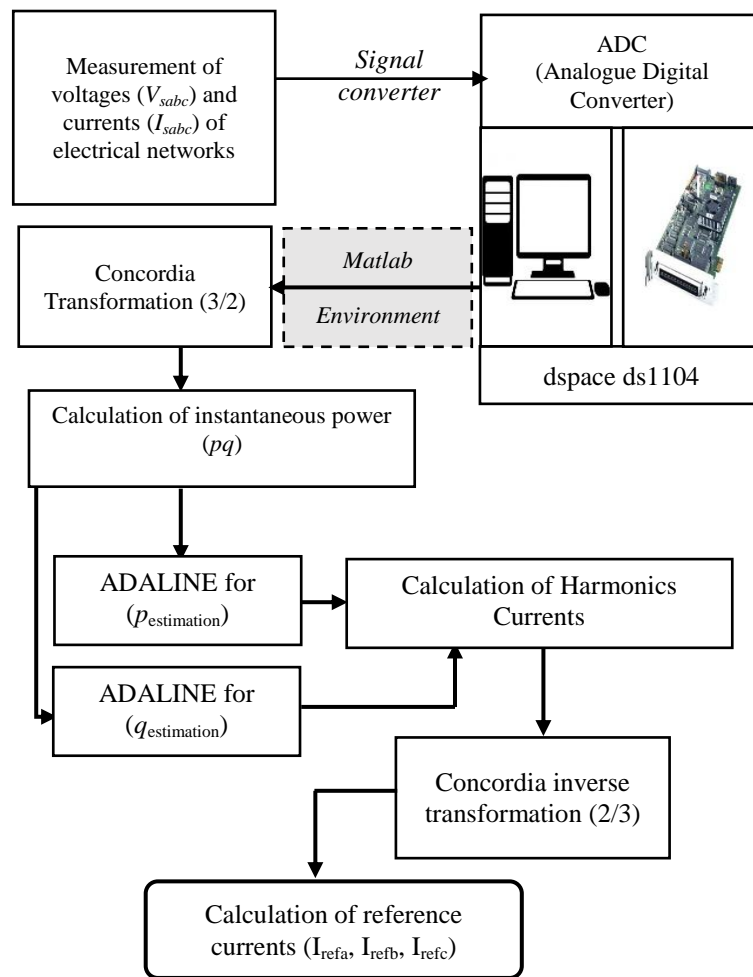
Measurement of voltages ($V_{sabc}$) and currents ($I_{sabc}$) of electrical networks

Signal converter

ADC (Analogue Digital Converter)

Concordia Transformation (3/2)

Matlab

Environment

dspace ds1104

Calculation of instantaneous power ($pq$)

ADALINE for ($p_{\text{estimation}}$)

Calculation of Harmonics Currents

ADALINE for ($q_{\text{estimation}}$)

Concordia inverse transformation (2/3)

Calculation of reference currents ($I_{refa}$, $I_{refb}$, $I_{refc}$)